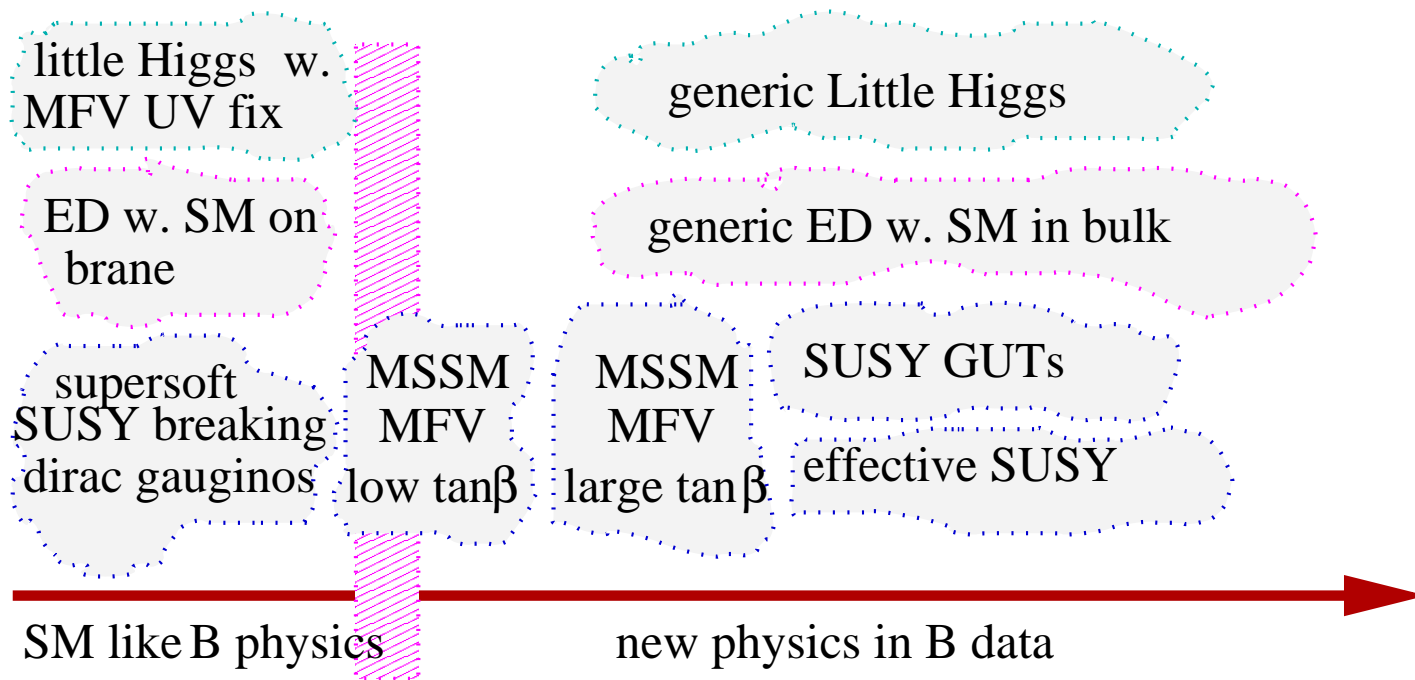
little Higgs w. MFV UV fix

ED w. SM on brane

supersoft SUSY breaking dirac gauginos

MSSM MFV low $\tan\beta$

MSSM MFV large $\tan\beta$

generic Little Higgs

generic ED w. SM in bulk

SUSY GUTs

effective SUSY

SM like B physics

new physics in B data